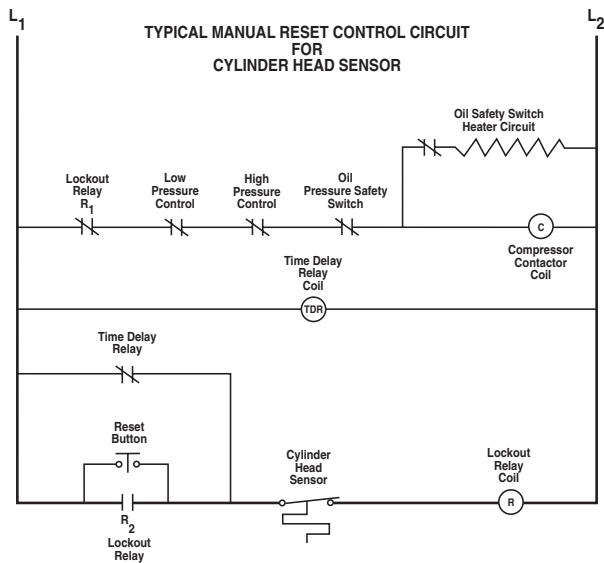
$L_1$

TYPICAL MANUAL RESET CONTROL CIRCUIT FOR CYLINDER HEAD SENSOR

$L_2$

Oil Safety Switch Heater Circuit

Lockout Relay $R_1$

Low Pressure Control

High Pressure Control

Oil Pressure Safety Switch

C

Compressor Contactor Coil

Time Delay Relay Coil

TDR

Time Delay Relay

Reset Button

Cylinder Head Sensor

Lockout Relay Coil

R

$R_2$

Lockout Relay